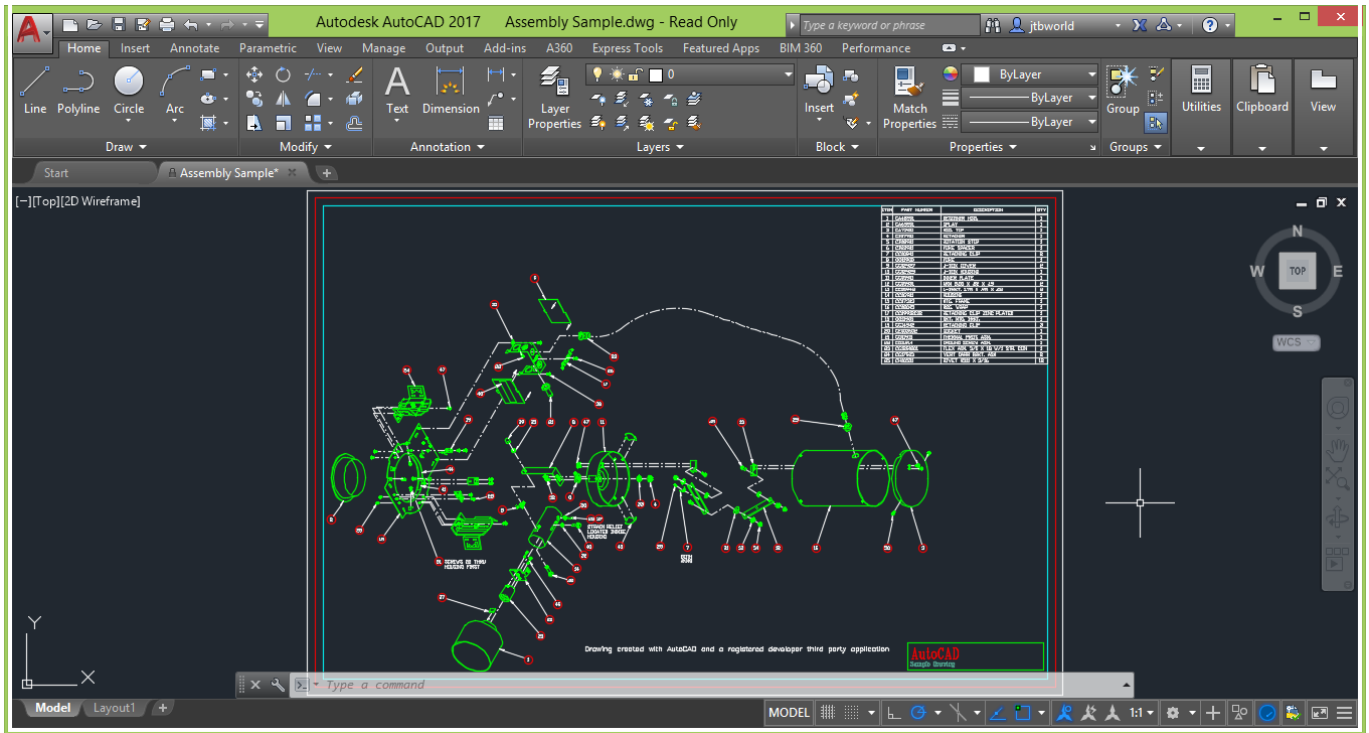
Autodesk AutoCAD 2017 Assembly Sample.dwg - Read Only

Type a keyword or phrase

jtbworld

Home Insert Annotate Parametric View Manage Output Add-ins A360 Express Tools Featured Apps BIM 360 Performance

Line Polyline Circle Arc

Draw

Modify

Text Dimension

Annotation

Layer Properties

0

Layers

Insert

Block

Match Properties

ByLayer

ByLayer

ByLayer

Properties

Group

Groups

Utilities

Clipboard

View

Start

Assembly Sample*

[−][Top][2D Wireframe]

N

W

TOP

E

S

WCS

Drawing created with AutoCAD and a registered developer third party application

AutoCAD

Type a command

Y

X

Model Layout1

MODEL

1:1